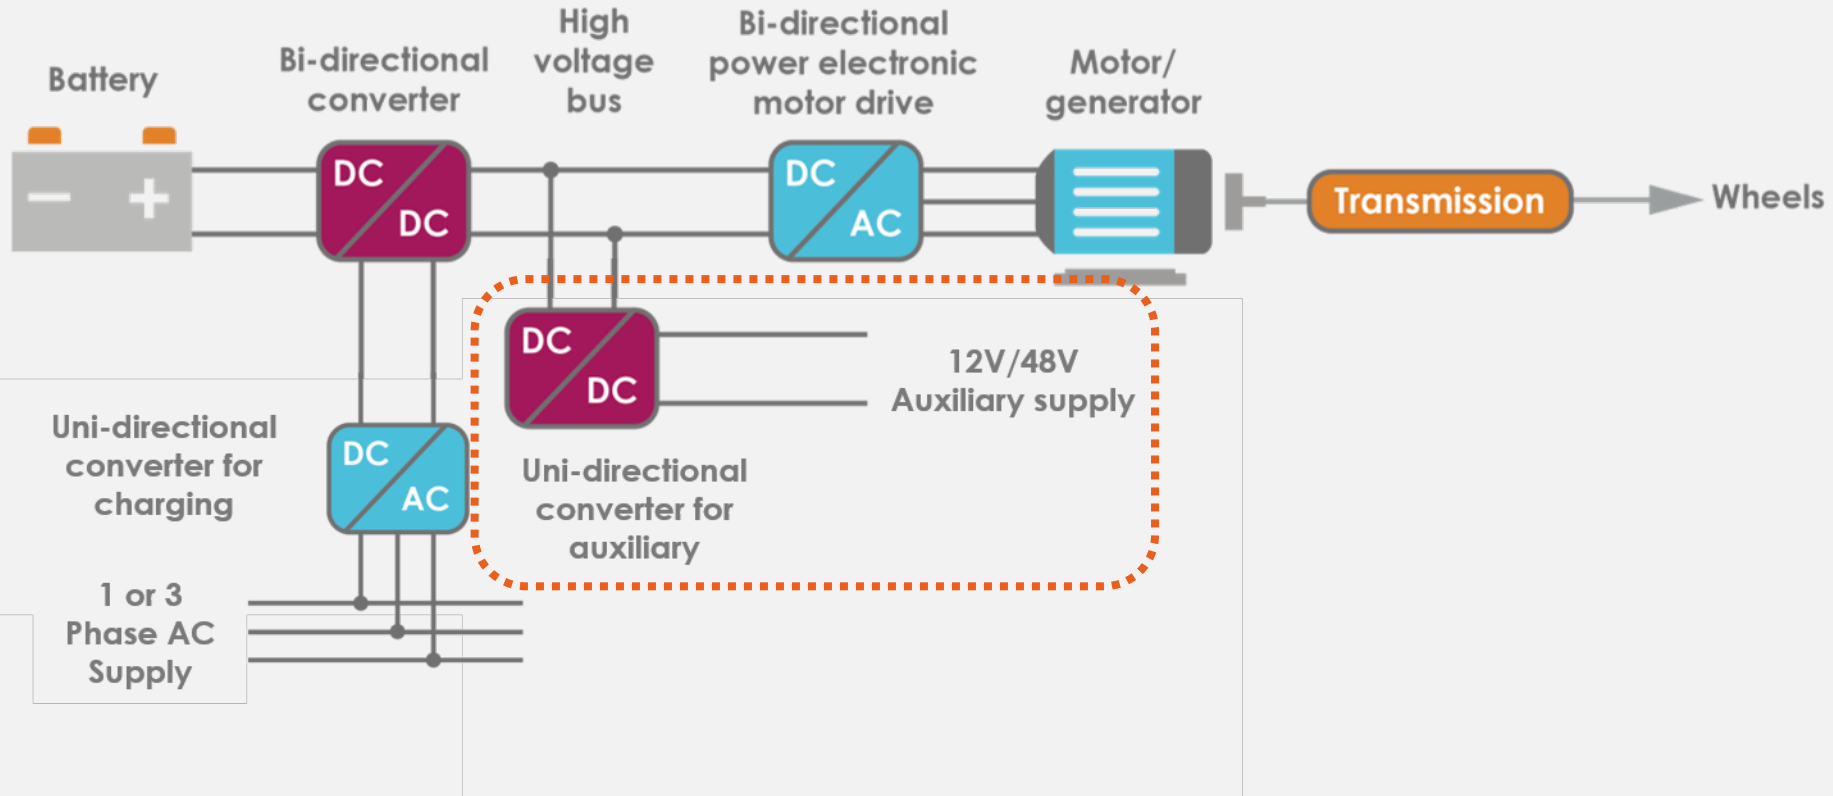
Battery

Bi-directional converter

High voltage bus

Bi-directional power electronic motor drive

Motor/ generator

−
+

DC
DC

DC
AC

Transmission

Wheels

DC
DC

12V/48V
Auxiliary supply

Uni-directional converter for charging

DC
AC

Uni-directional converter for auxiliary

1 or 3 Phase AC Supply